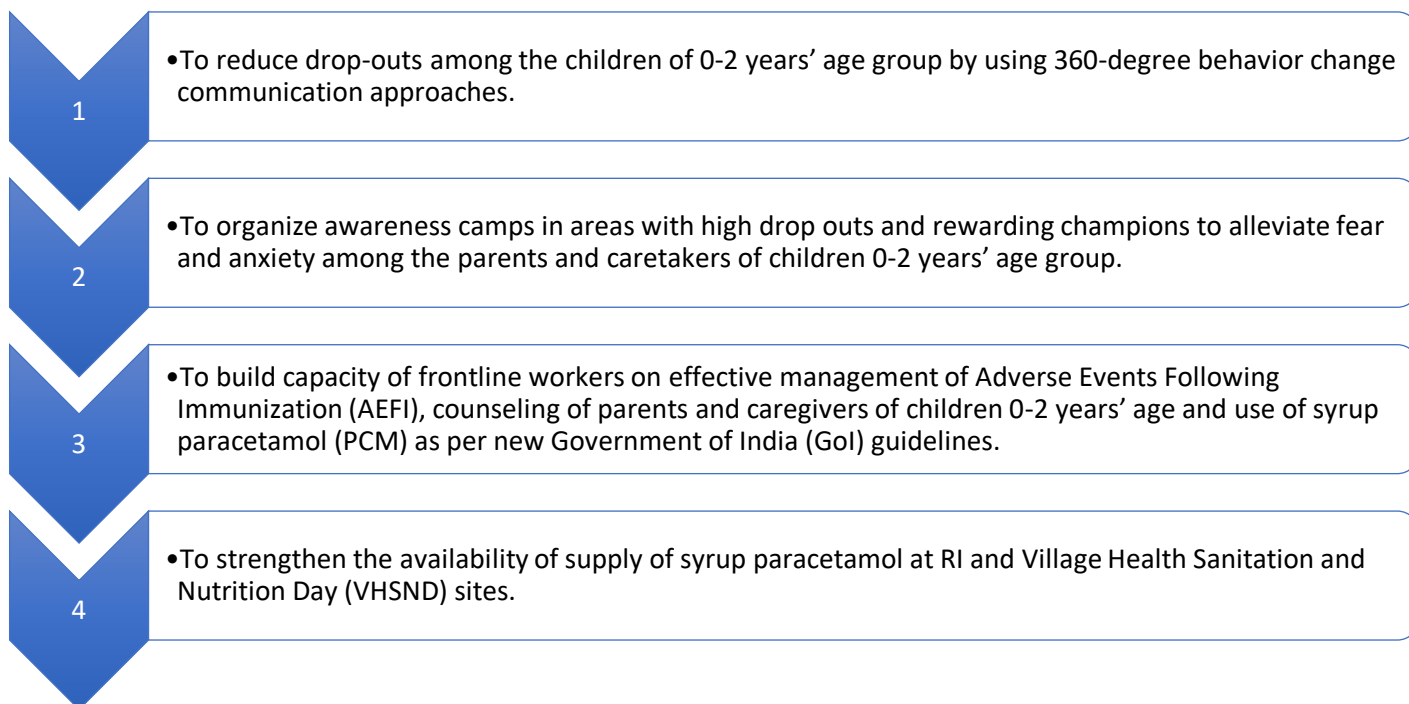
1

•To reduce drop-outs among the children of 0-2 years’ age group by using 360-degree behavior change communication approaches.

2

•To organize awareness camps in areas with high drop outs and rewarding champions to alleviate fear and anxiety among the parents and caretakers of children 0-2 years’ age group.

3

•To build capacity of frontline workers on effective management of Adverse Events Following Immunization (AEFI), counseling of parents and caregivers of children 0-2 years’ age and use of syrup paracetamol (PCM) as per new Government of India (GoI) guidelines.

4

•To strengthen the availability of supply of syrup paracetamol at RI and Village Health Sanitation and Nutrition Day (VHSND) sites.